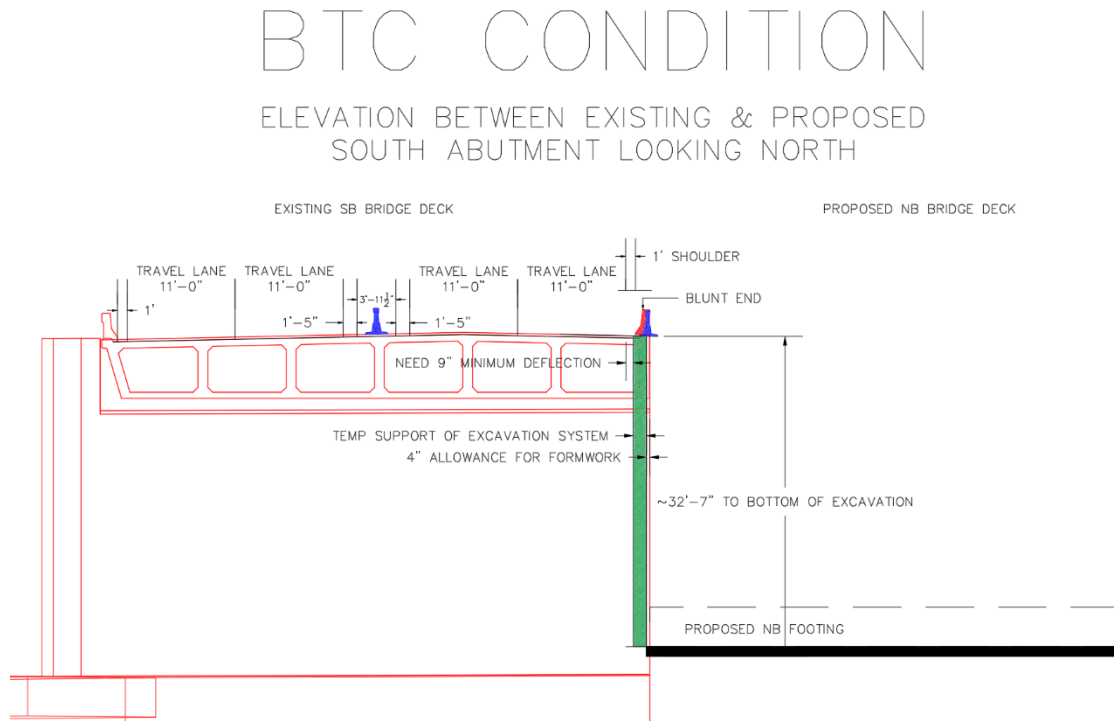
BTC CONDITION

ELEVATION BETWEEN EXISTING & PROPOSED
SOUTH ABUTMENT LOOKING NORTH

EXISTING SB BRIDGE DECK

PROPOSED NB BRIDGE DECK

1' SHOULDER

TRAVEL LANE 11'-0"

TRAVEL LANE 11'-0"

TRAVEL LANE 11'-0"

TRAVEL LANE 11'-0"

BLUNT END

1'

$3'-11\frac{1}{2}"$

1'-5"

1'-5"

NEED 9" MINIMUM DEFLECTION

TEMP SUPPORT OF EXCAVATION SYSTEM

4" ALLOWANCE FOR FORMWORK

~32'-7" TO BOTTOM OF EXCAVATION

PROPOSED NB FOOTING